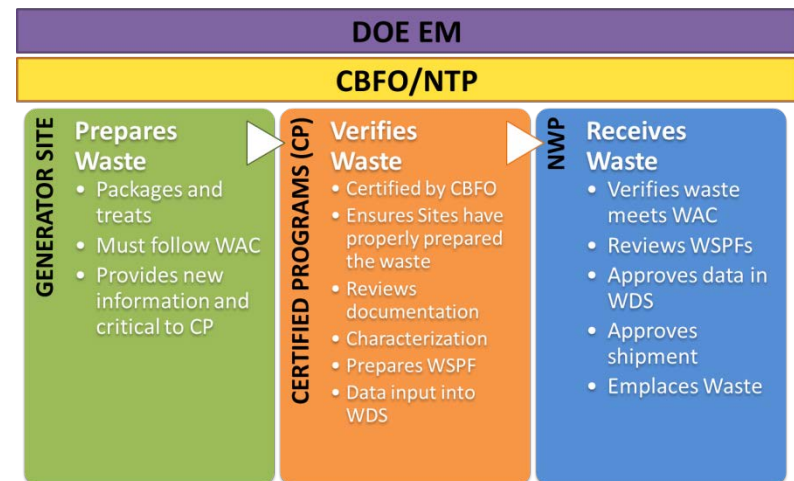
DOE EM

CBFO/NTP

GENERATOR SITE

Prepares Waste

- Packages and treats
- Must follow WAC
- Provides new information and critical to CP

CERTIFIED PROGRAMS (CP)

Verifies Waste

- Certified by CBFO
- Ensures Sites have properly prepared the waste
- Reviews documentation
- Characterization
- Prepares WSPF
- Data input into WDS

NWP

Receives Waste

- Verifies waste meets WAC
- Reviews WSPFs
- Approves data in WDS
- Approves shipment
- Emplaces Waste